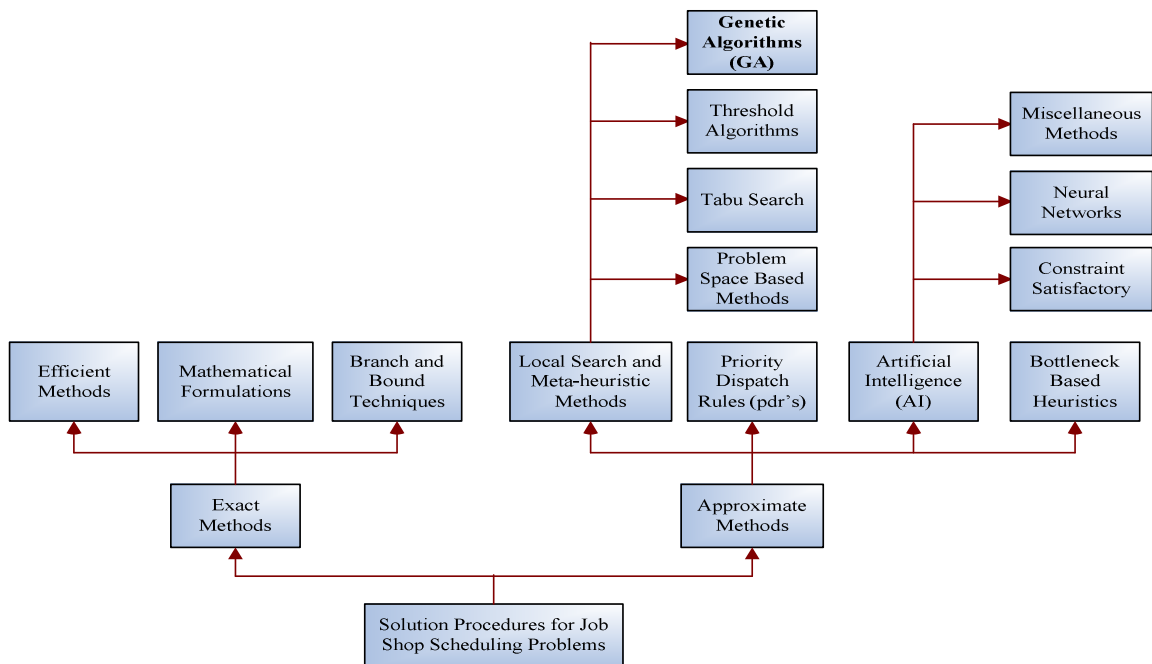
Genetic Algorithms (GA)

Threshold Algorithms

Tabu Search

Problem Space Based Methods

Miscellaneous Methods

Neural Networks

Constraint Satisfactory

Efficient Methods

Mathematical Formulations

Branch and Bound Techniques

Local Search and Meta-heuristic Methods

Priority Dispatch Rules (pdr's)

Artificial Intelligence (AI)

Bottleneck Based Heuristics

Exact Methods

Approximate Methods

Solution Procedures for Job Shop Scheduling Problems